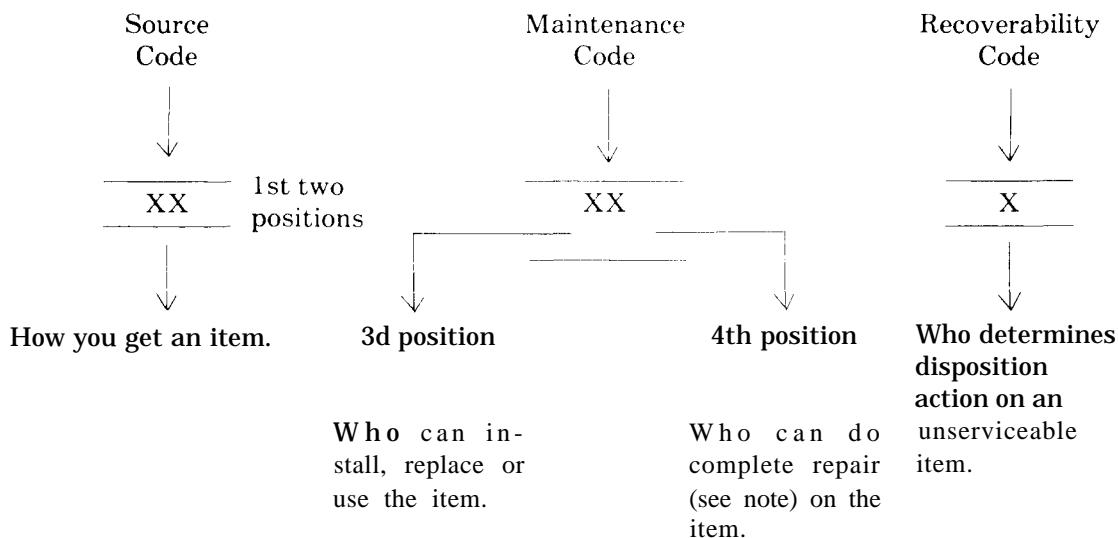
Source Code

XX

1st two positions

How you get an item.

Maintenance Code

XX

3d position

Who can install, replace or use the item.

4th position

Who can do complete repair (see note) on the item.

Recoverability Code

X

Who determines disposition action on an unserviceable item.